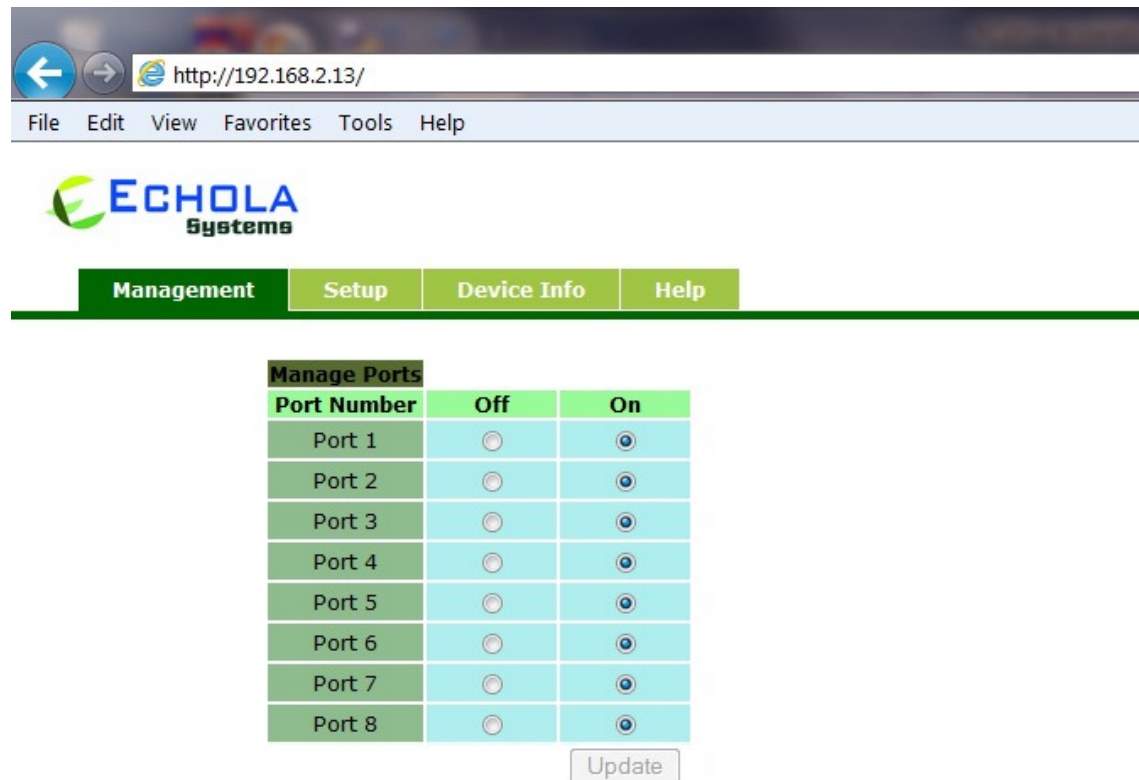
http://192.168.2.13/

File Edit View Favorites Tools Help

ECHOLA Systems

Management Setup Device Info Help

Manage Ports

| Port Number | Off | On |
|---|---|---|
| Port 1 | | |
| Port 2 | | |
| Port 3 | | |
| Port 4 | | |
| Port 5 | | |
| Port 6 | | |
| Port 7 | | |
| Port 8 | | |

Update